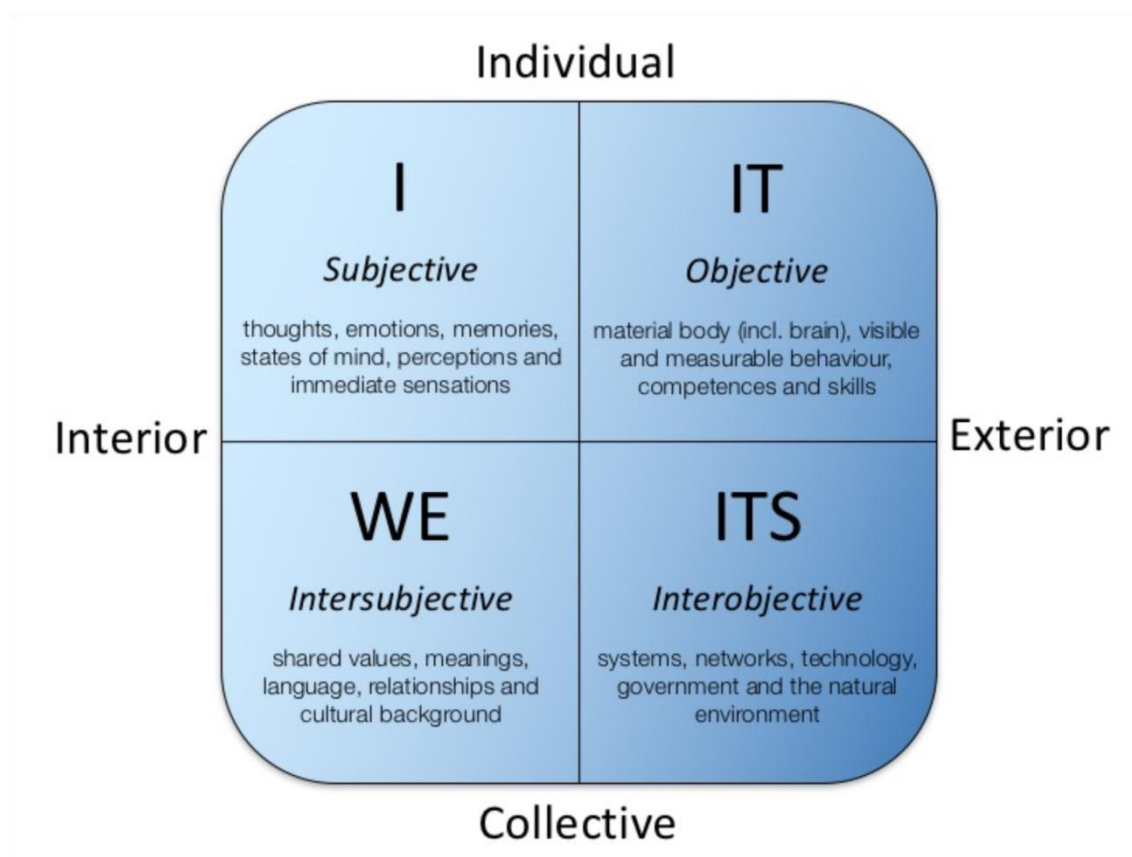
Individual

I

Subjective

thoughts, emotions, memories, states of mind, perceptions and immediate sensations

IT

Objective

material body (incl. brain), visible and measurable behaviour, competences and skills

Interior

Exterior

WE

Intersubjective

shared values, meanings, language, relationships and cultural background

ITS

Interobjective

systems, networks, technology, government and the natural environment

Collective